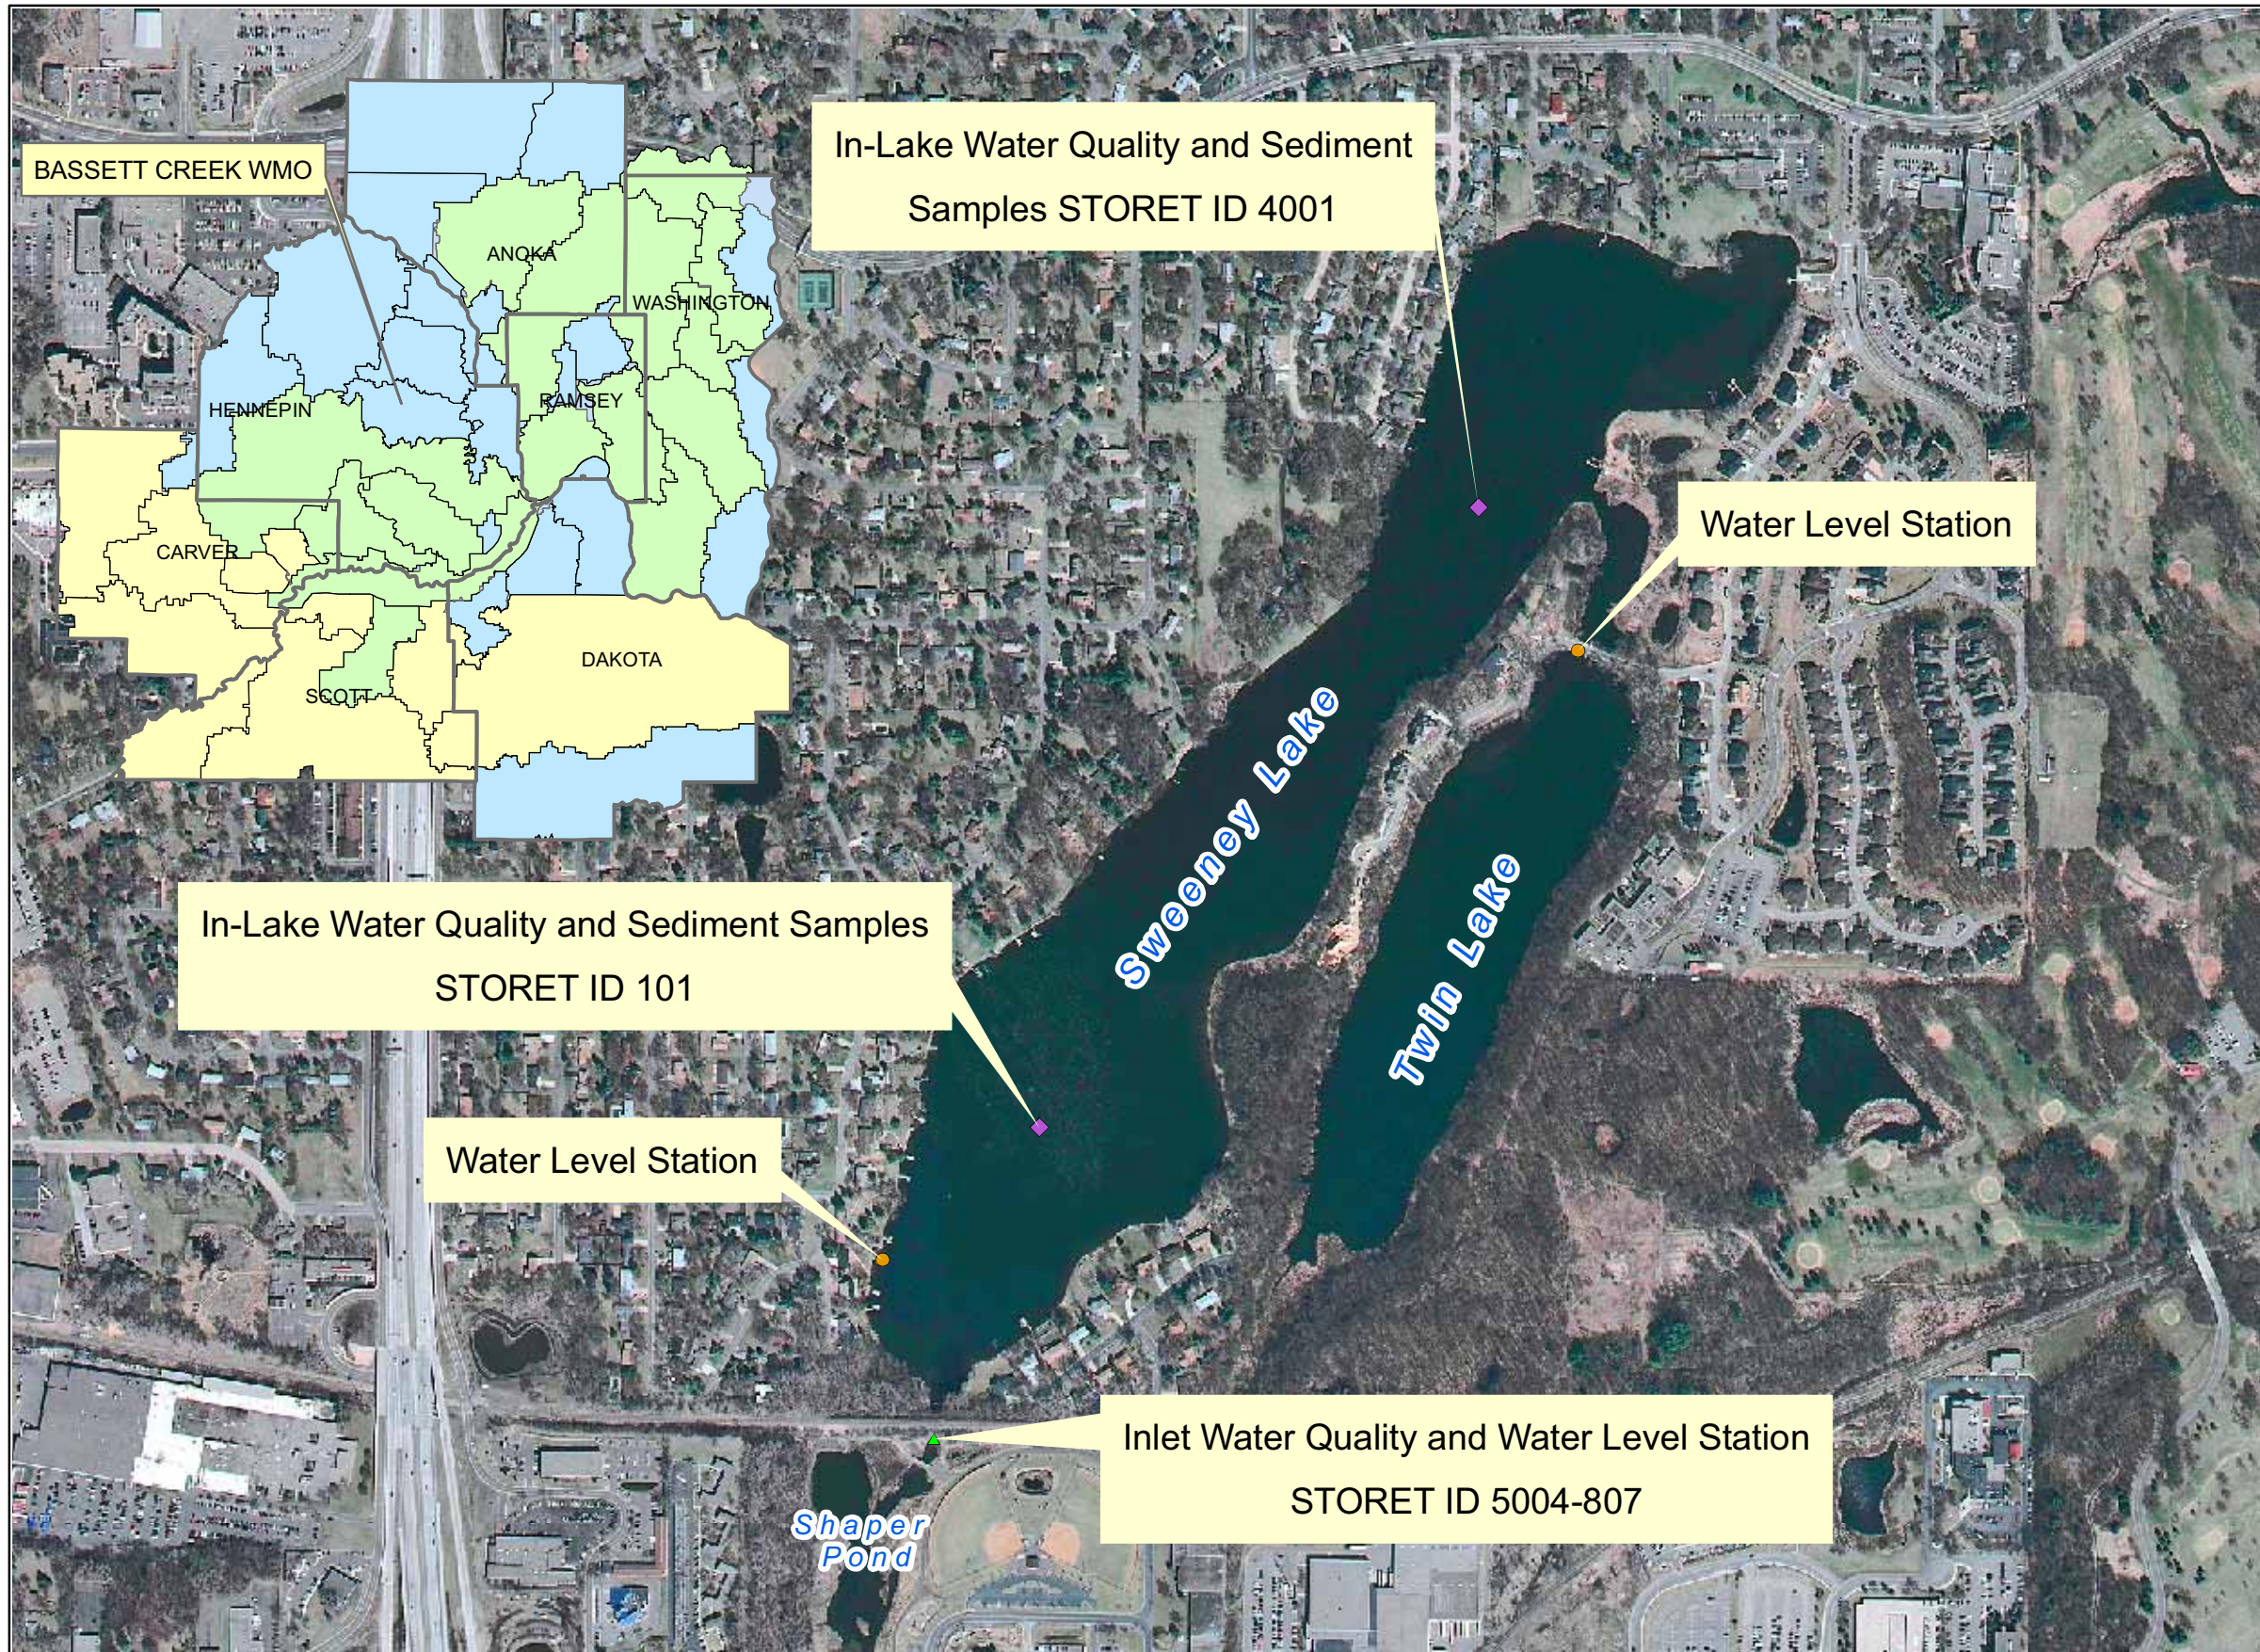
BASSETT CREEK WMO

ANOKA

WASHINGTON

HENNEPIN

RAMSEY

CARVER

SCOTT

DAKOTA

In-Lake Water Quality and Sediment Samples STORET ID 4001

Water Level Station

Sweeney Lake

Twin Lake

In-Lake Water Quality and Sediment Samples STORET ID 101

Water Level Station

Inlet Water Quality and Water Level Station STORET ID 5004-807

Shaper Pond